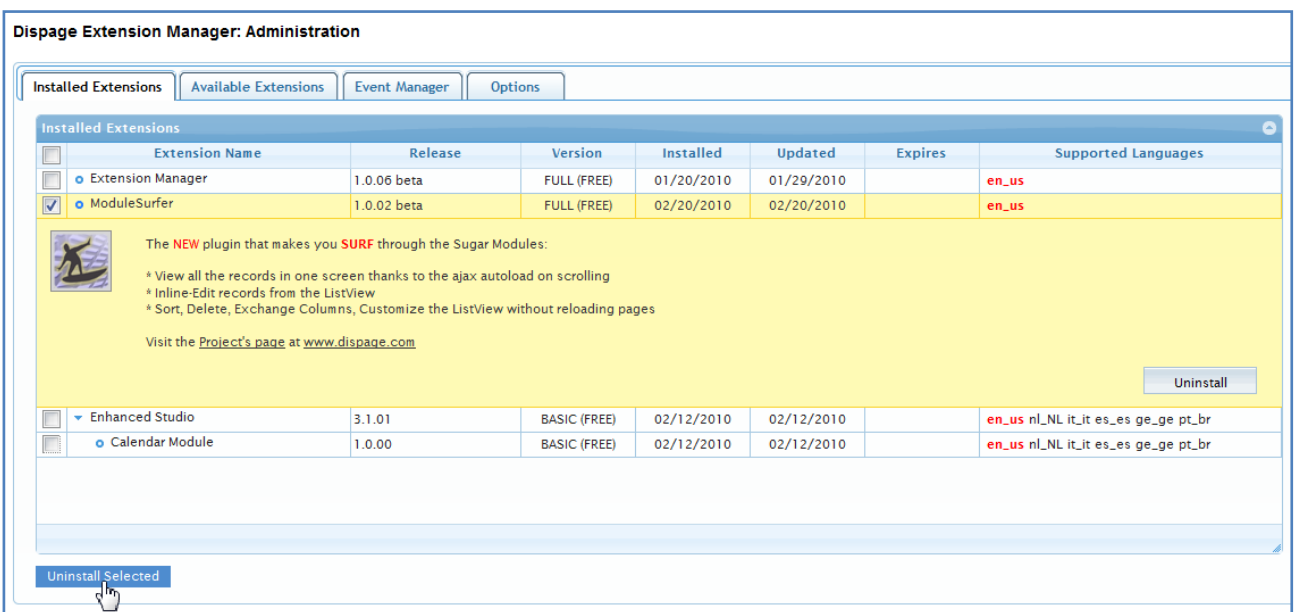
Dispage Extension Manager: Administration

Installed Extensions | Available Extensions | Event Manager | Options

Installed Extensions

| | Extension Name | Release | Version | Installed | Updated | Expires | Supported Languages |
|---|---|---|---|---|---|---|---|
| | Extension Manager | 1.0.06 beta | FULL (FREE) | 01/20/2010 | 01/29/2010 | | en_us |
| | ModuleSurfer | 1.0.02 beta | FULL (FREE) | 02/20/2010 | 02/20/2010 | | en_us |

The NEW plugin that makes you SURF through the Sugar Modules:

* View all the records in one screen thanks to the ajax autoload on scrolling
* Inline-Edit records from the ListView
* Sort, Delete, Exchange Columns, Customize the ListView without reloading pages

Visit the Project's page at www.dispage.com

Uninstall

| | Extension Name | Release | Version | Installed | Updated | Expires | Supported Languages |
|---|---|---|---|---|---|---|---|
| | Enhanced Studio | 3.1.01 | BASIC (FREE) | 02/12/2010 | 02/12/2010 | | en_us nl_NL it_it es_es ge_ge pt_br |
| | Calendar Module | 1.0.00 | BASIC (FREE) | 02/12/2010 | 02/12/2010 | | en_us nl_NL it_it es_es ge_ge pt_br |

Uninstall Selected